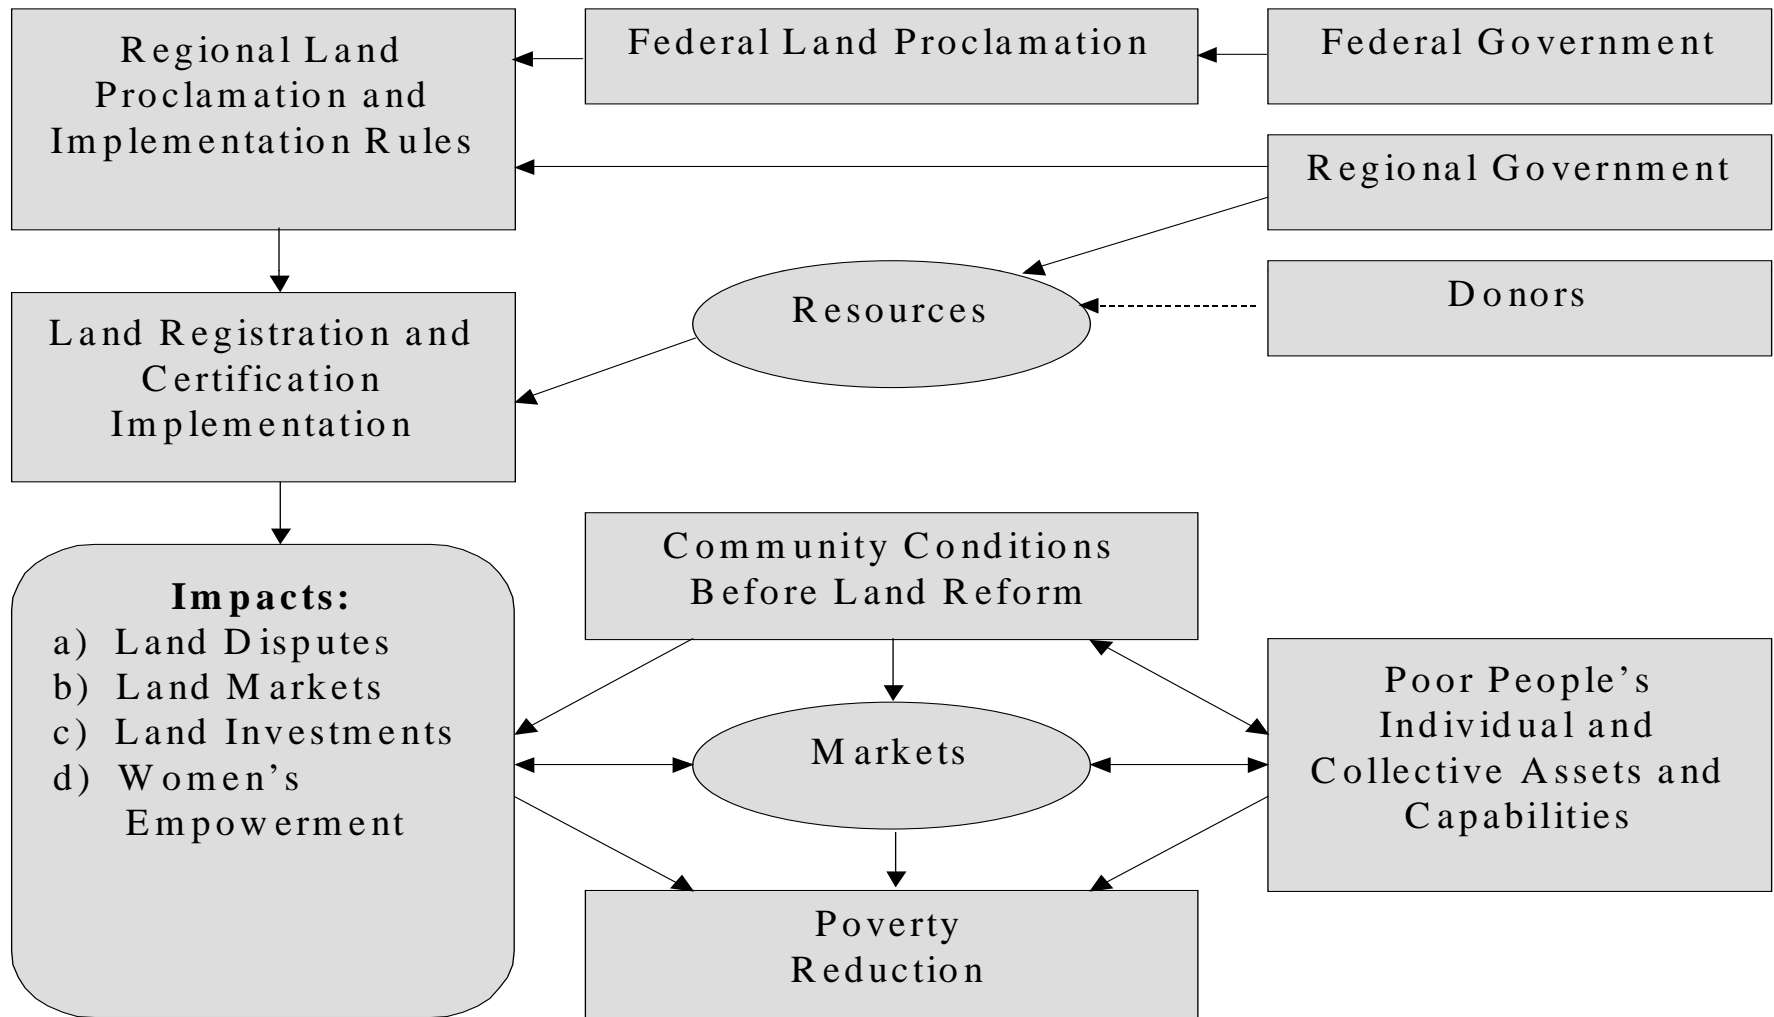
Regional Land Proclamation and Implementation Rules

Federal Land Proclamation

Federal Government

Regional Government

Resources

Donors

Land Registration and Certification Implementation

Impacts:
a) Land Disputes
b) Land Markets
c) Land Investments
d) Women's Empowerment

Community Conditions Before Land Reform

Markets

Poor People's Individual and Collective Assets and Capabilities

Poverty Reduction